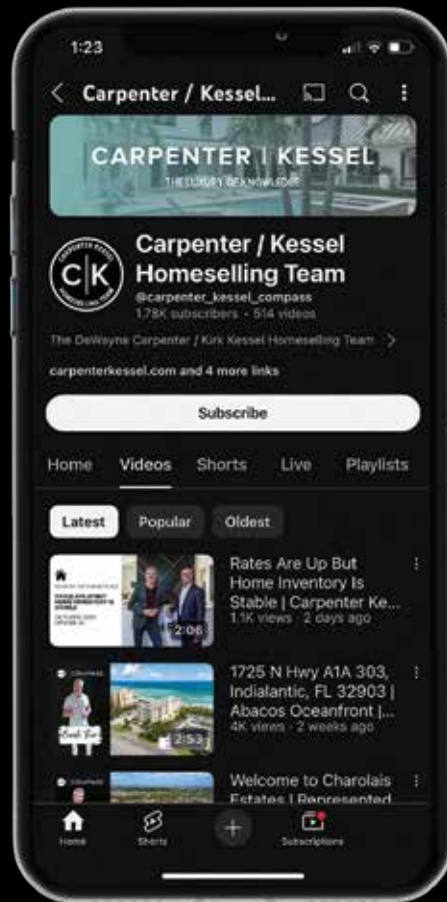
1:23

Carpenter / Kessel...

CARPENTER | KESSEL
THE LUXURY OF KNOWLEDGE

C|K CARPENTER KESSEL HOMESELLING TEAM

Carpenter / Kessel Homeselling Team
@carpenter_kessel_compass
1.78K subscribers · 514 videos

The DeWayne Carpenter / Kirk Kessel Homeselling Team >

carpenterkessel.com and 4 more links

Subscribe

Home Videos Shorts Live Playlists

Latest Popular Oldest

2:06
Rates Are Up But Home Inventory Is Stable | Carpenter Ke...
1.1K views · 2 days ago

2:53
1725 N Hwy A1A 303, Indialantic, FL 32903 | Abacos Oceanfront |...
4K views · 2 weeks ago

Welcome to Charolais Estates | Represented

Home Shorts Subscriptions